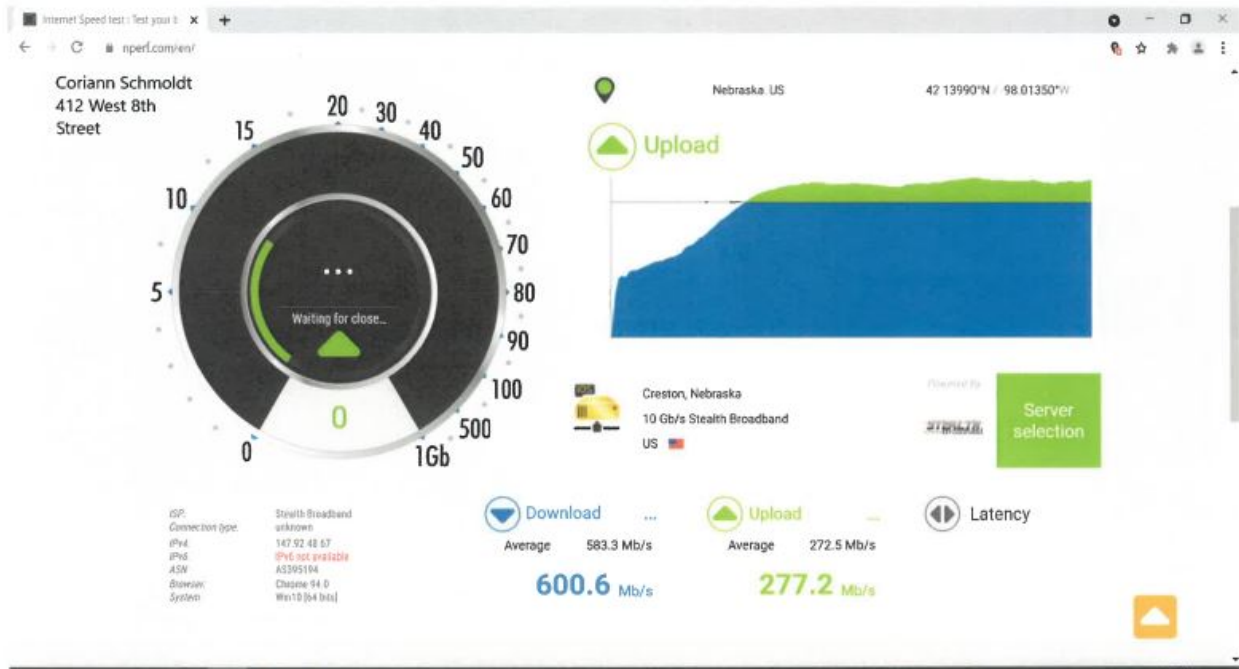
Internet Speed test : Test your i ×

nperf.com/en/

Coriann Schmoldt
412 West 8th
Street

20 30
15 40
50
10 60
70
5 80
90
100
0 500
1Gb

...
Waiting for close...

0

Nebraska US

42.13990°N / 98.01350°W

Upload

Creston, Nebraska
10 Gb/s Stealth Broadband
US

Powered by

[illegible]

Server selection

ISP: Stealth Broadband
Connection type: unknown
IPv4: 147.92.48.67
IPv6: IPv6 not available
ASN: AS395194
Browser: Chrome 94.0
System: Win10 (64 bits)

Download ...
Average 583.3 Mb/s
600.6 Mb/s

Upload ...
Average 272.5 Mb/s
277.2 Mb/s

Latency